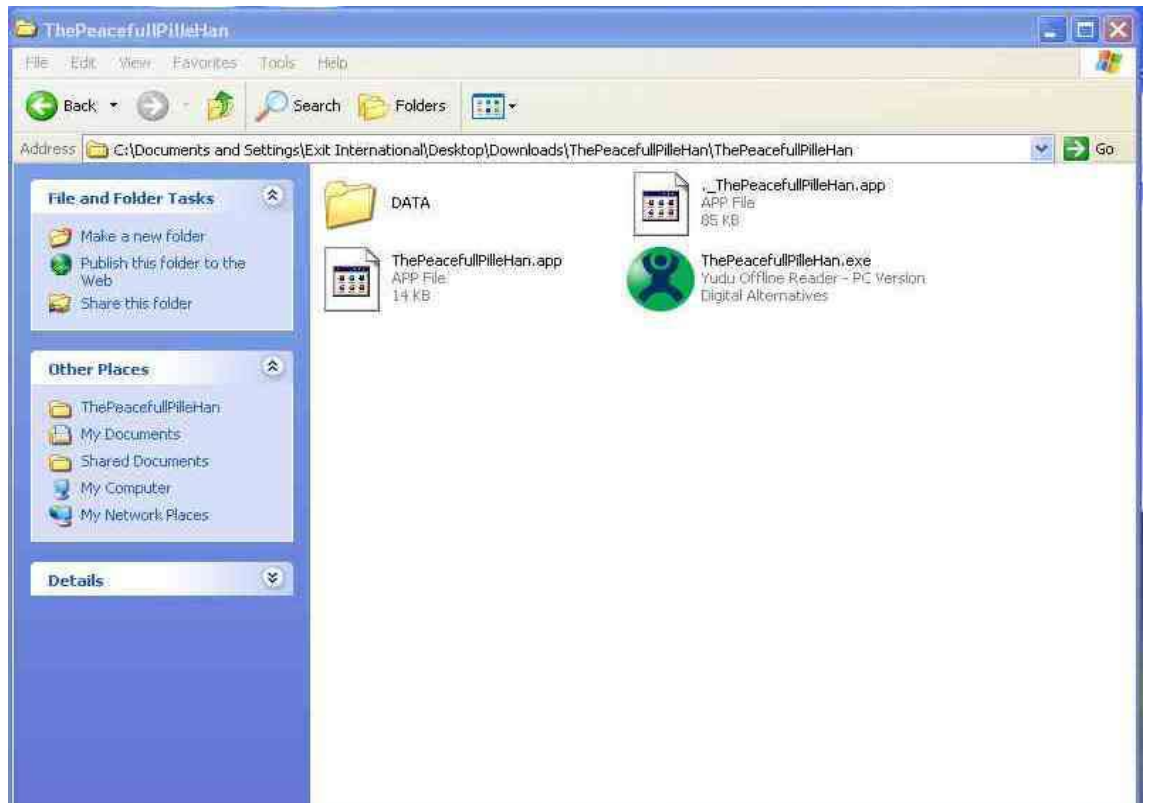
ThePeacefullPilleHan

File Edit View Favorites Tools Help

Back Search Folders

Address C:\Documents and Settings\Exit International\Desktop\Downloads\ThePeacefullPilleHan\ThePeacefullPilleHan Go

File and Folder Tasks

Make a new folder
Publish this folder to the Web
Share this folder

Other Places

ThePeacefullPilleHan
My Documents
Shared Documents
My Computer
My Network Places

Details

DATA

._ThePeacefullPilleHan.app
APP File
85 KB

ThePeacefullPilleHan.app
APP File
14 KB

ThePeacefullPilleHan.exe
Yudu Offline Reader - PC Version
Digital Alternatives